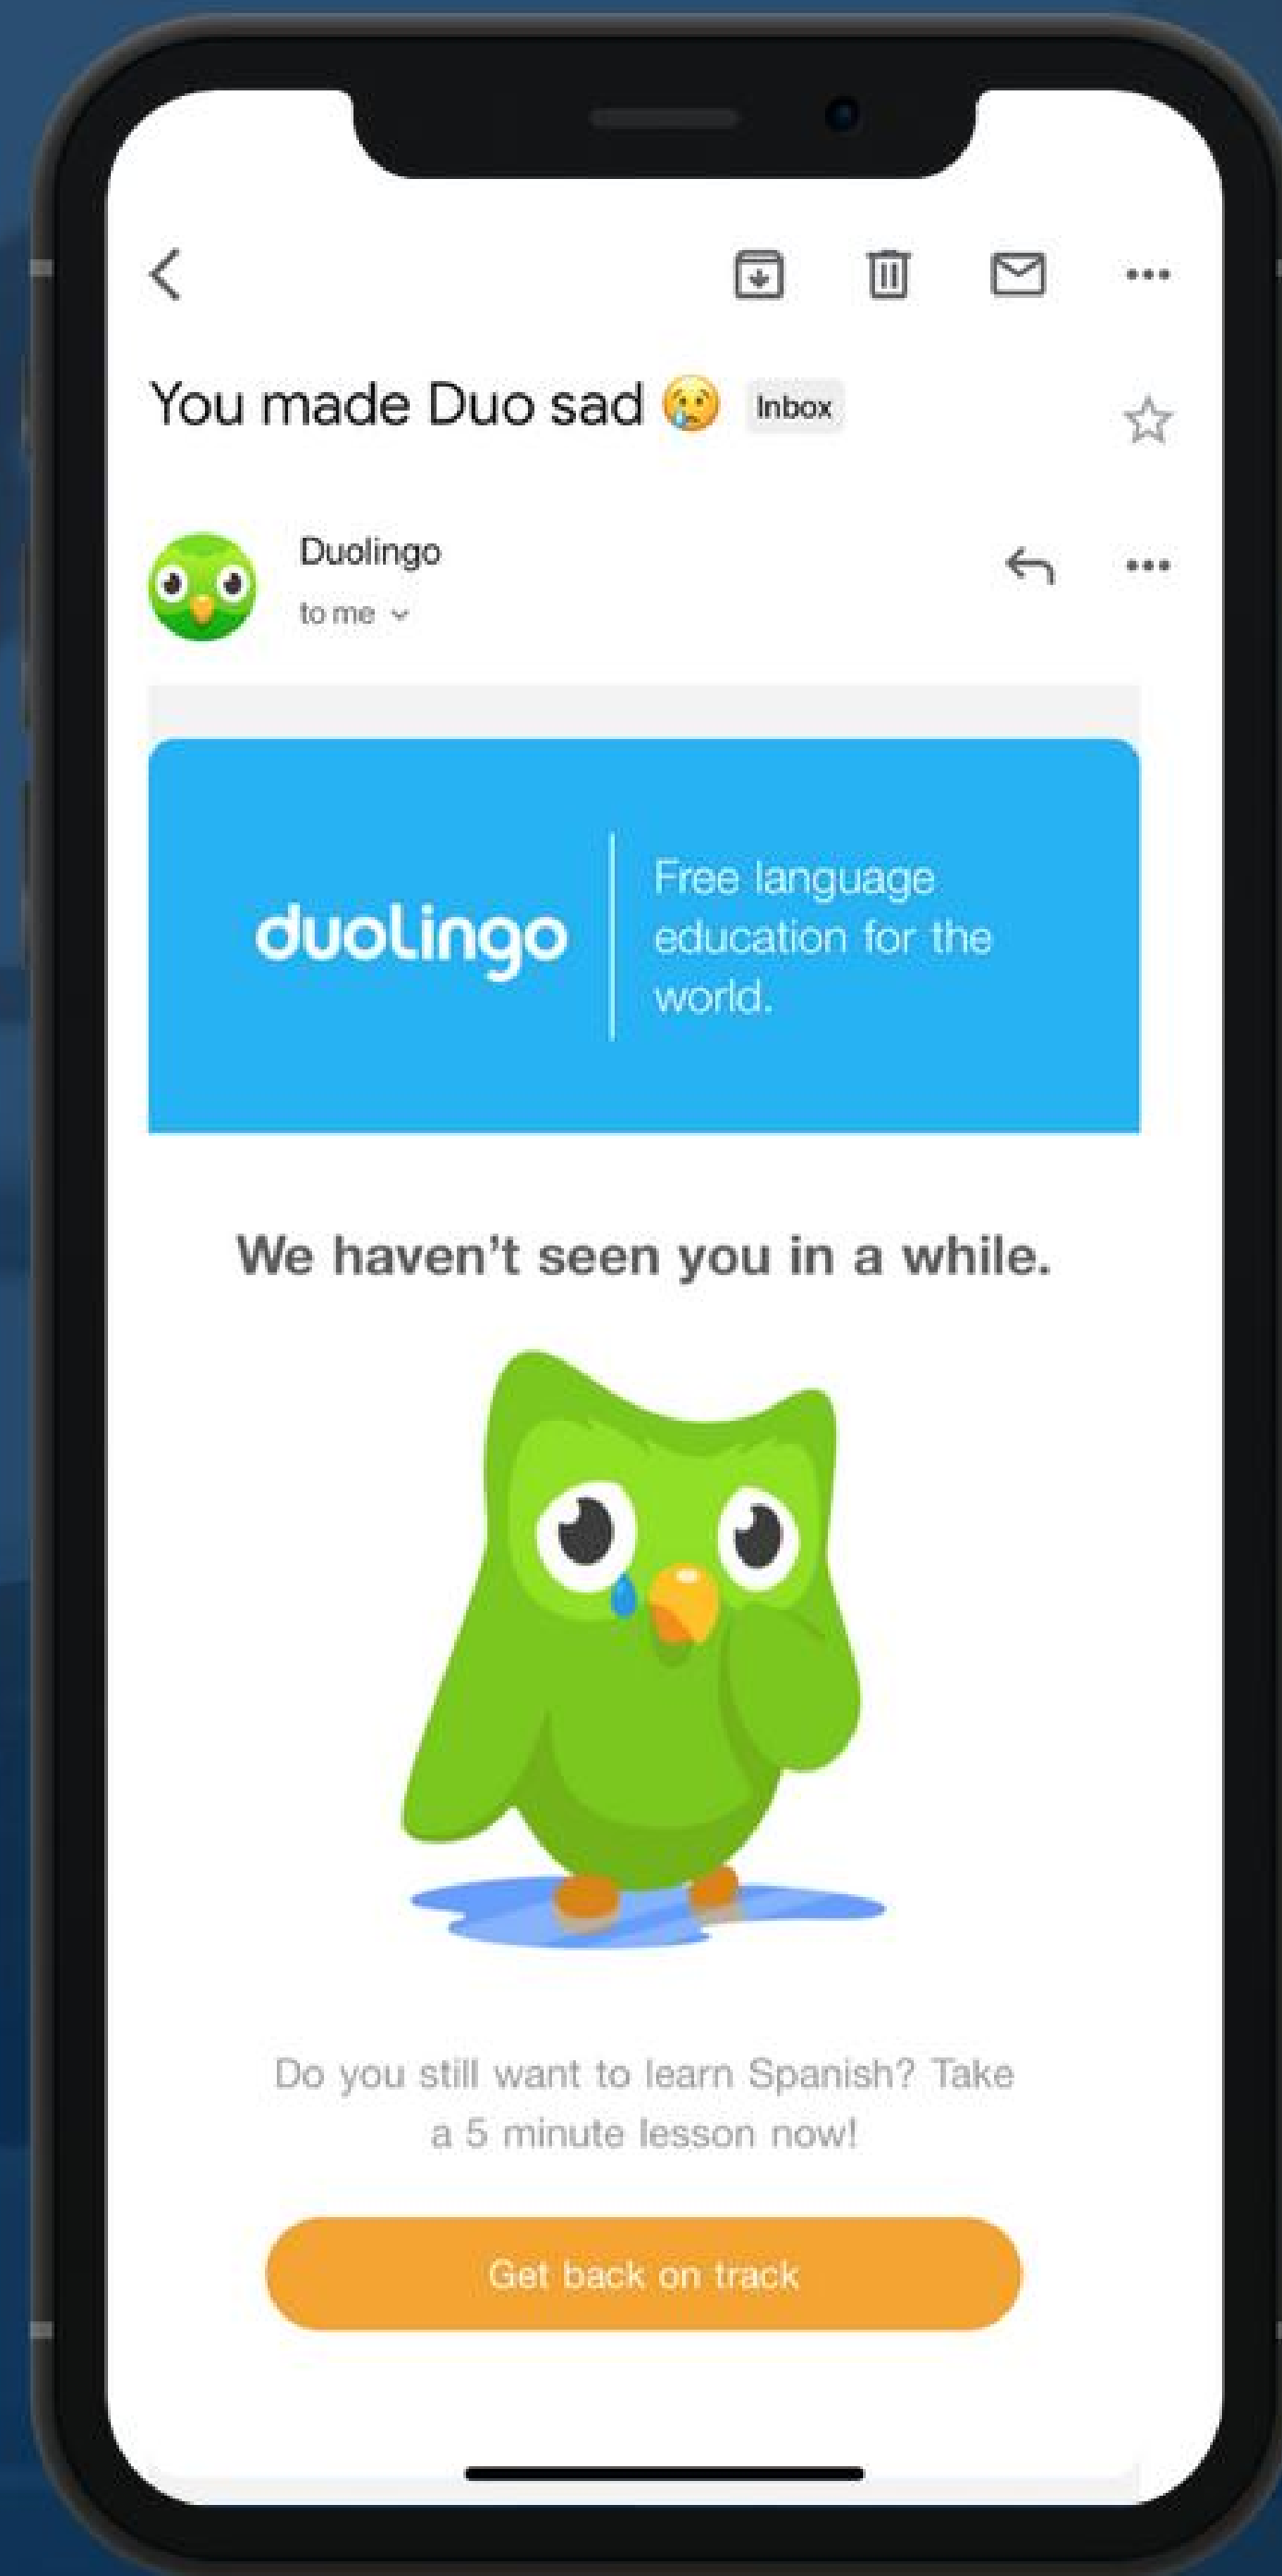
You made Duo sad 😢 Inbox

Duolingo
to me

duolingo
Free language education for the world.

We haven't seen you in a while.

Do you still want to learn Spanish? Take a 5 minute lesson now!

Get back on track